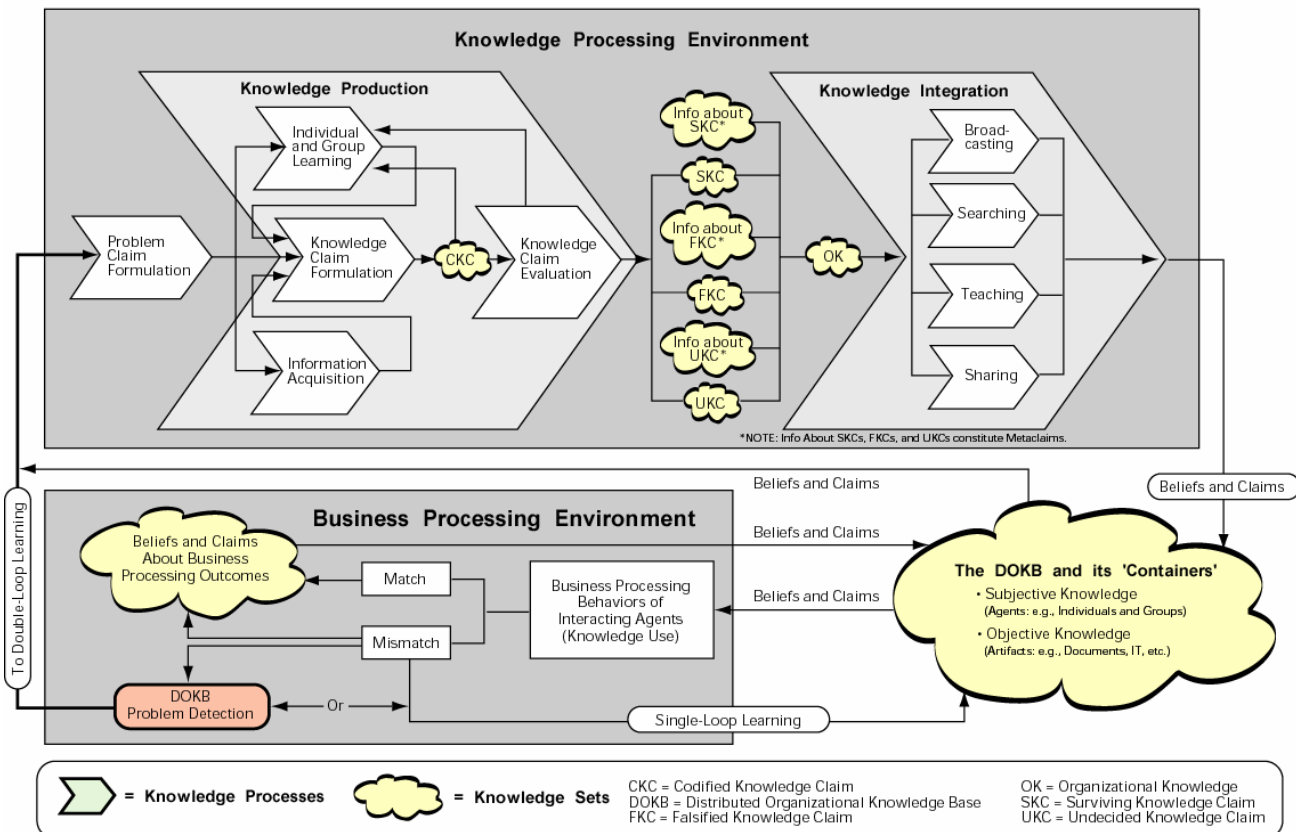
Knowledge Processing Environment

Knowledge Production

Individual and Group Learning

Problem Claim Formulation

Knowledge Claim Formulation

CKC

Knowledge Claim Evaluation

Information Acquisition

Info about SKC*

SKC

Info about FKC*

FKC

Info about UKC*

UKC

OK

Knowledge Integration

Broad-casting

Searching

Teaching

Sharing

*NOTE: Info About SKCs, FKCs, and UKCs constitute Metaclaims.

Beliefs and Claims

Beliefs and Claims

To Double-Loop Learning

Business Processing Environment

Beliefs and Claims About Business Processing Outcomes

Match

Mismatch

Business Processing Behaviors of Interacting Agents (Knowledge Use)

Beliefs and Claims

Beliefs and Claims

The DOKB and its 'Containers'

• Subjective Knowledge (Agents: e.g., Individuals and Groups)

• Objective Knowledge (Artifacts: e.g., Documents, IT, etc.)

DOKB Problem Detection

Or

Single-Loop Learning

= Knowledge Processes

= Knowledge Sets

CKC = Codified Knowledge Claim
DOKB = Distributed Organizational Knowledge Base
FKC = Falsified Knowledge Claim

OK = Organizational Knowledge
SKC = Surviving Knowledge Claim
UKC = Undecided Knowledge Claim